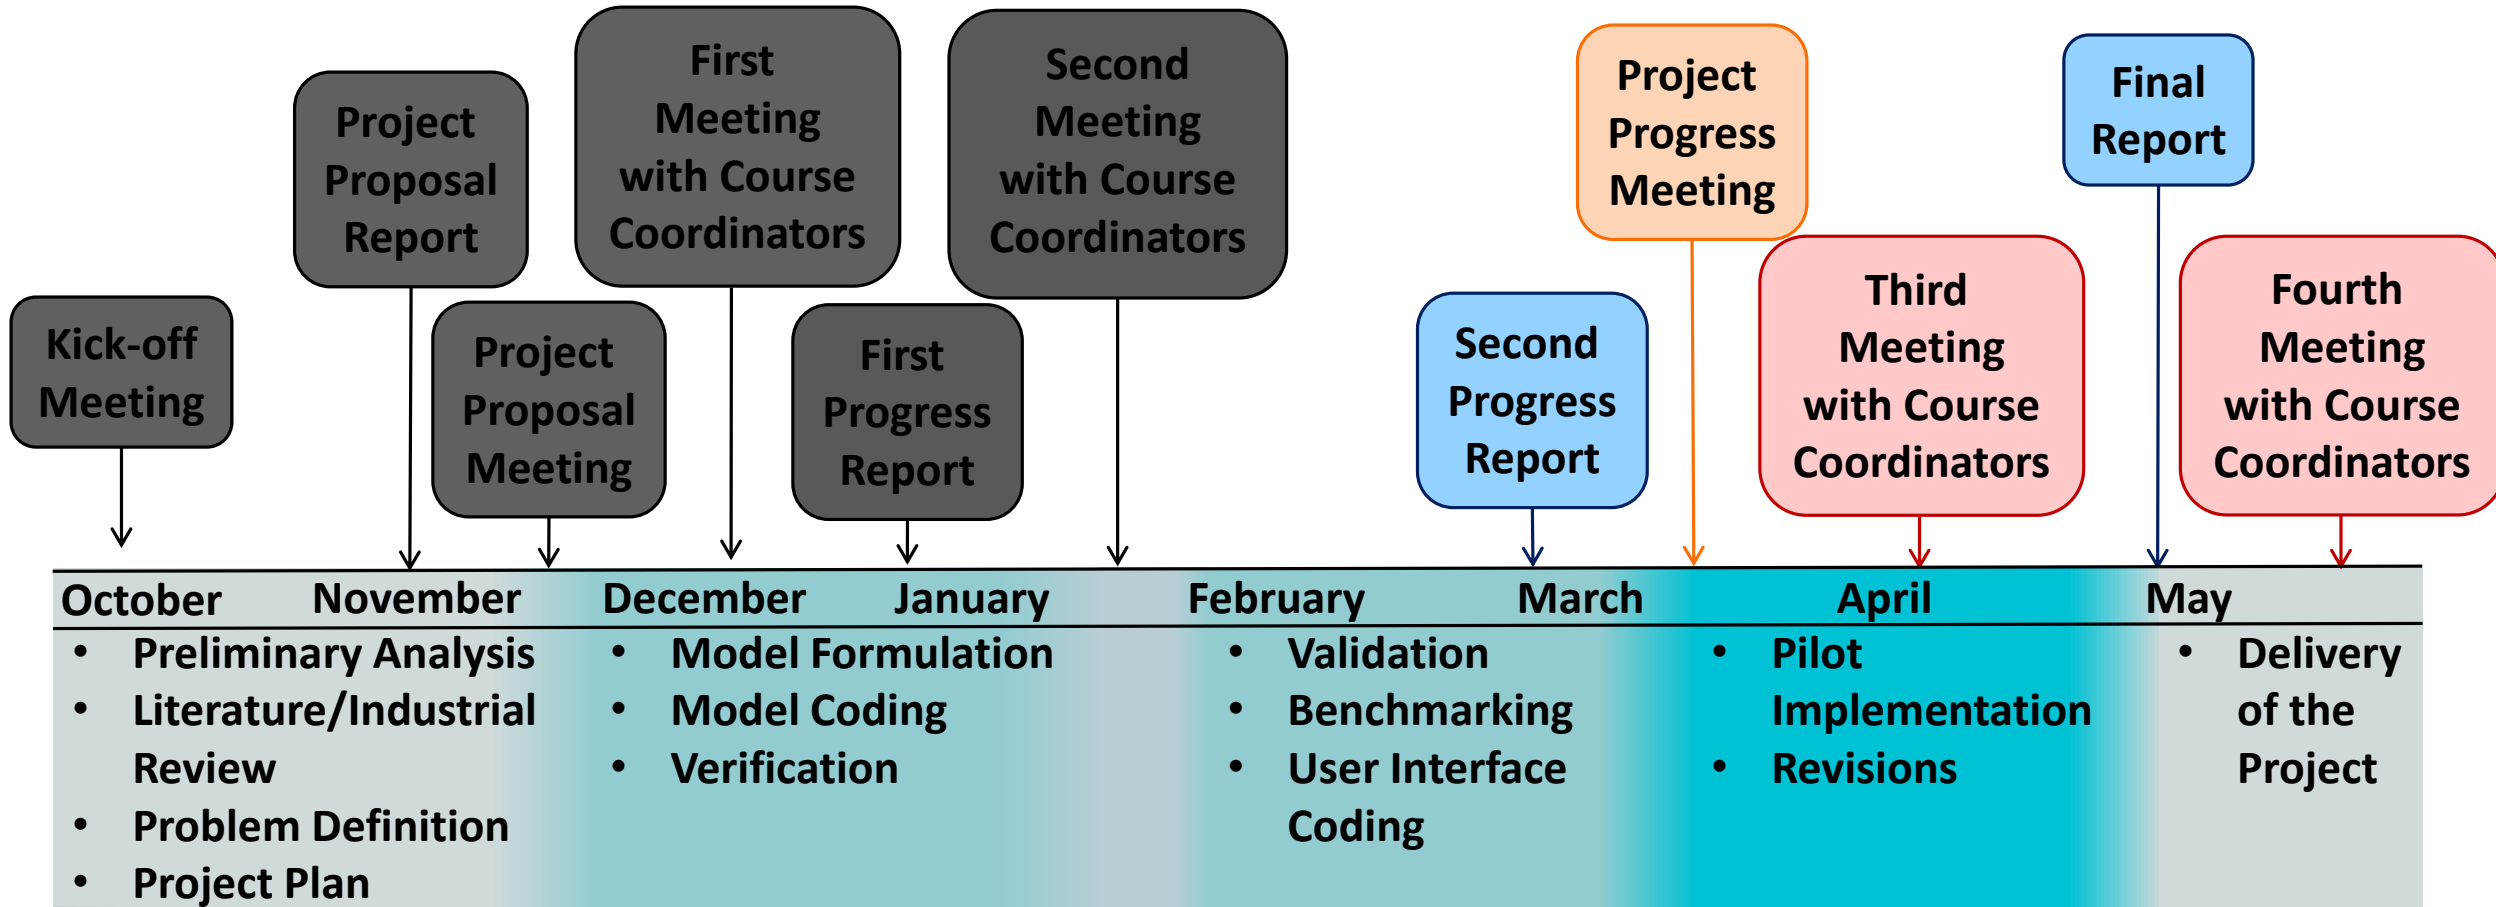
Kick-off Meeting

Project Proposal Report

Project Proposal Meeting

First Meeting with Course Coordinators

First Progress Report

Second Meeting with Course Coordinators

Second Progress Report

Project Progress Meeting

Third Meeting with Course Coordinators

Final Report

Fourth Meeting with Course Coordinators

October November December January February March April May

- Preliminary Analysis
- Literature/Industrial Review
- Problem Definition
- Project Plan

- Model Formulation
- Model Coding
- Verification

- Validation
- Benchmarking
- User Interface Coding

- Pilot Implementation
- Revisions

- Delivery of the Project